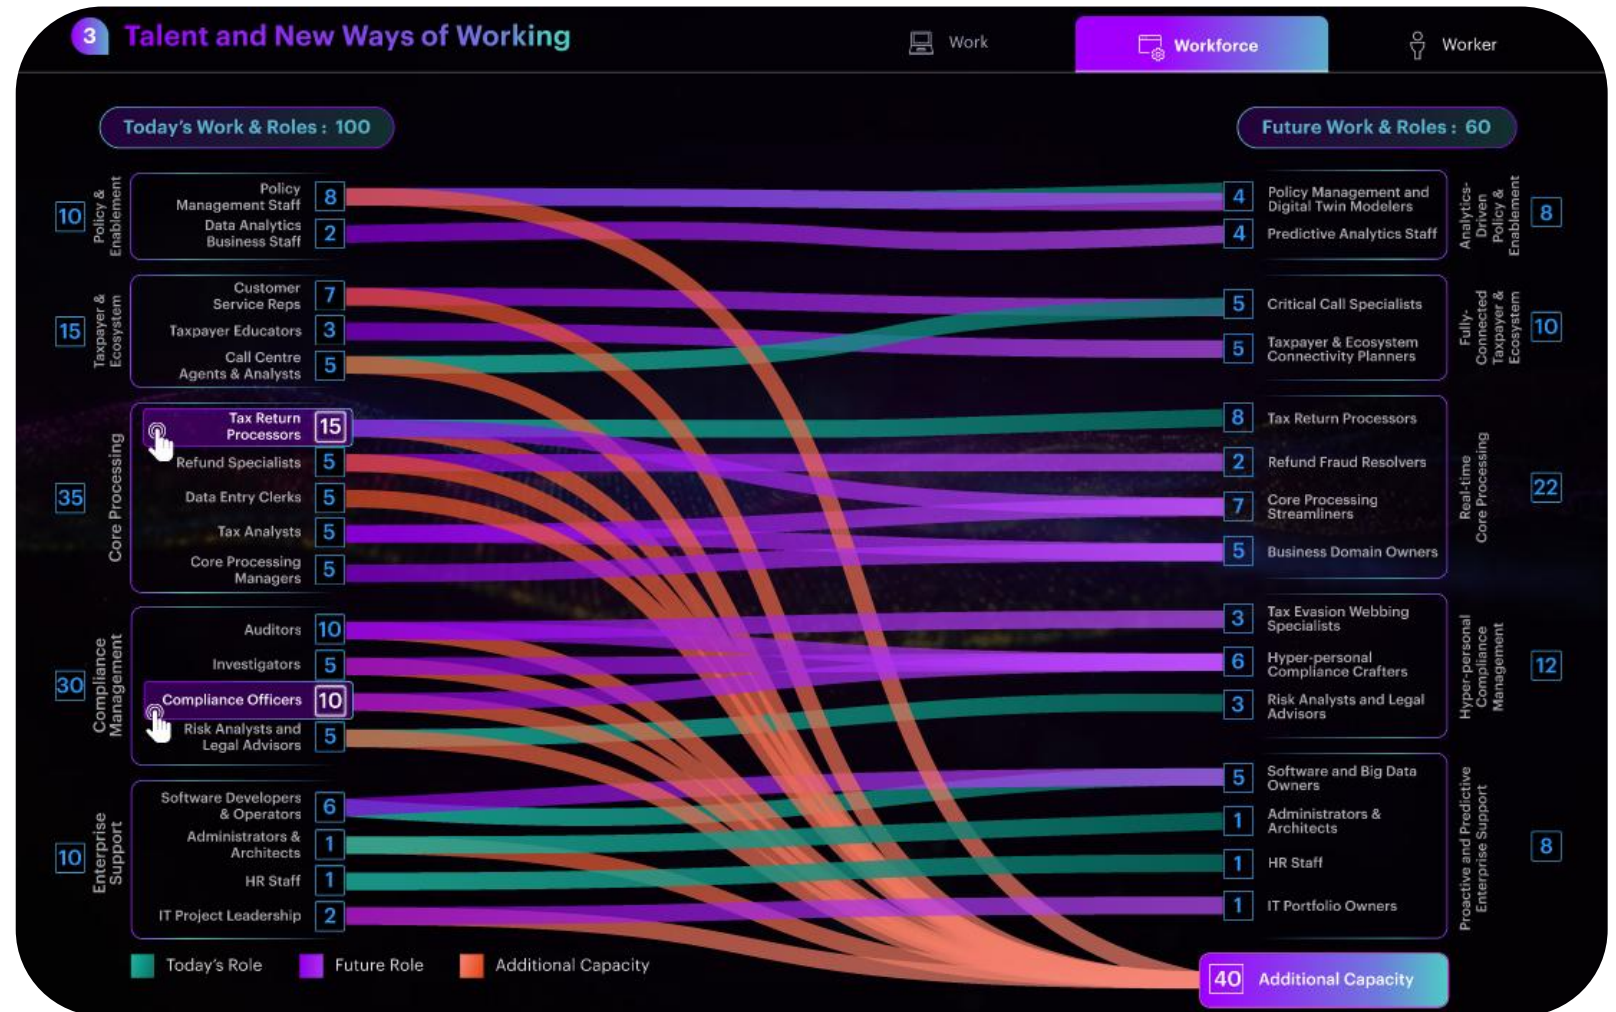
3 Talent and New Ways of Working

Work

Workforce

Worker

Today's Work & Roles : 100

Future Work & Roles : 60

10 Policy & Enablement
Policy Management Staff 8
Data Analytics Business Staff 2

15 Taxpayer & Ecosystem
Customer Service Reps 7
Taxpayer Educators 3
Call Centre Agents & Analysts 5

35 Core Processing
Tax Return Processors 15
Refund Specialists 5
Data Entry Clerks 5
Tax Analysts 5
Core Processing Managers 5

30 Compliance Management
Auditors 10
Investigators 5
Compliance Officers 10
Risk Analysts and Legal Advisors 5

10 Enterprise Support
Software Developers & Operators 6
Administrators & Architects 1
HR Staff 1
IT Project Leadership 2

4 Policy Management and Digital Twin Modelers
4 Predictive Analytics Staff
Analytics-Driven Policy & Enablement 8

5 Critical Call Specialists
5 Taxpayer & Ecosystem Connectivity Planners
Fully-Connected Taxpayer & Ecosystem 10

8 Tax Return Processors
2 Refund Fraud Resolvers
7 Core Processing Streamliners
5 Business Domain Owners
Real-time Core Processing 22

3 Tax Evasion Webbing Specialists
6 Hyper-personal Compliance Crafters
3 Risk Analysts and Legal Advisors
Hyper-personal Compliance Management 12

5 Software and Big Data Owners
1 Administrators & Architects
1 HR Staff
1 IT Portfolio Owners
Proactive and Predictive Enterprise Support 8

Today's Role
Future Role
Additional Capacity

40 Additional Capacity